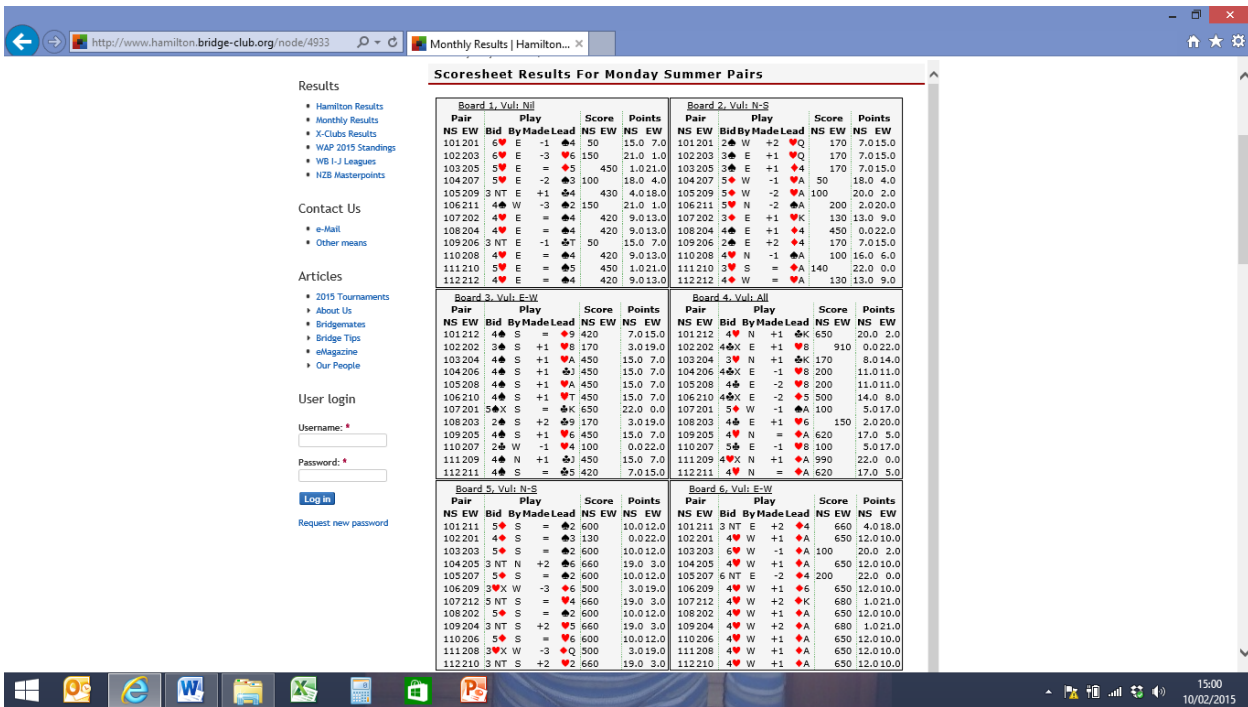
http://www.hamilton.bridge-club.org/node/4933

Monthly Results | Hamilton...

Results

- Hamilton Results
- Monthly Results
- X-Clubs Results
- WAP 2015 Standings
- WB I-J Leagues
- NZB Masterpoints

Contact Us

- e-Mail
- Other means

Articles

- 2015 Tournaments
- About Us
- Bridgemates
- Bridge Tips
- eMagazine
- Our People

User login

Username: *

Password: *

Log in

Request new password

Scoresheet Results For Monday Summer Pairs

Board 1, Vul: Nil

| NS | EW | Bid | By | Made | Lead | Score NS | Score EW | Points NS | Points EW |
|---|---|---|---|---|---|---|---|---|---|
| 101 | 201 | 6♥ | E | -1 | ♠4 | 50 | | 15.0 | 7.0 |
| 102 | 203 | 6♥ | E | -3 | ♥6 | 150 | | 21.0 | 1.0 |
| 103 | 205 | 5♥ | E | = | ♦5 | | 450 | 1.0 | 21.0 |
| 104 | 207 | 5♥ | E | -2 | ♠3 | 100 | | 18.0 | 4.0 |
| 105 | 209 | 3 NT | E | +1 | ♣4 | | 430 | 4.0 | 18.0 |
| 106 | 211 | 4♠ | W | -3 | ♠2 | 150 | | 21.0 | 1.0 |
| 107 | 202 | 4♥ | E | = | ♠4 | | 420 | 9.0 | 13.0 |
| 108 | 204 | 4♥ | E | = | ♠4 | | 420 | 9.0 | 13.0 |
| 109 | 206 | 3 NT | E | -1 | ♣T | 50 | | 15.0 | 7.0 |
| 110 | 208 | 4♥ | E | = | ♠4 | | 420 | 9.0 | 13.0 |
| 111 | 210 | 5♥ | E | = | ♠5 | | 450 | 1.0 | 21.0 |
| 112 | 212 | 4♥ | E | = | ♠4 | | 420 | 9.0 | 13.0 |

Board 2, Vul: N-S

| NS | EW | Bid | By | Made | Lead | Score NS | Score EW | Points NS | Points EW |
|---|---|---|---|---|---|---|---|---|---|
| 101 | 201 | 2♠ | W | +2 | ♥Q | | 170 | 7.0 | 15.0 |
| 102 | 203 | 3♠ | E | +1 | ♥Q | | 170 | 7.0 | 15.0 |
| 103 | 205 | 3♠ | E | +1 | ♦4 | | 170 | 7.0 | 15.0 |
| 104 | 207 | 5♦ | W | -1 | ♥A | 50 | | 18.0 | 4.0 |
| 105 | 209 | 5♦ | W | -2 | ♥A | 100 | | 20.0 | 2.0 |
| 106 | 211 | 5♥ | N | -2 | ♠A | | 200 | 2.0 | 20.0 |
| 107 | 202 | 3♦ | E | +1 | ♥K | | 130 | 13.0 | 9.0 |
| 108 | 204 | 4♠ | E | +1 | ♦4 | | 450 | 0.0 | 22.0 |
| 109 | 206 | 2♠ | E | +2 | ♦4 | | 170 | 7.0 | 15.0 |
| 110 | 208 | 4♥ | N | -1 | ♠A | | 100 | 16.0 | 6.0 |
| 111 | 210 | 3♥ | S | = | ♦A | 140 | | 22.0 | 0.0 |
| 112 | 212 | 4♦ | W | = | ♥A | | 130 | 13.0 | 9.0 |

Board 3, Vul: E-W

| NS | EW | Bid | By | Made | Lead | Score NS | Score EW | Points NS | Points EW |
|---|---|---|---|---|---|---|---|---|---|
| 101 | 212 | 4♠ | S | = | ♦9 | 420 | | 7.0 | 15.0 |
| 102 | 202 | 3♠ | S | +1 | ♥8 | 170 | | 3.0 | 19.0 |
| 103 | 204 | 4♠ | S | +1 | ♥A | 450 | | 15.0 | 7.0 |
| 104 | 206 | 4♠ | S | +1 | ♣J | 450 | | 15.0 | 7.0 |
| 105 | 208 | 4♠ | S | +1 | ♥A | 450 | | 15.0 | 7.0 |
| 106 | 210 | 4♠ | S | +1 | ♥T | 450 | | 15.0 | 7.0 |
| 107 | 201 | 5♠X | S | = | ♣K | 650 | | 22.0 | 0.0 |
| 108 | 203 | 2♠ | S | +2 | ♣9 | 170 | | 3.0 | 19.0 |
| 109 | 205 | 4♠ | S | +1 | ♥6 | 450 | | 15.0 | 7.0 |
| 110 | 207 | 2♠ | W | -1 | ♥4 | 100 | | 0.0 | 22.0 |
| 111 | 209 | 4♠ | N | +1 | ♣J | 450 | | 15.0 | 7.0 |
| 112 | 211 | 4♠ | S | = | ♣5 | 420 | | 7.0 | 15.0 |

Board 4, Vul: All

| NS | EW | Bid | By | Made | Lead | Score NS | Score EW | Points NS | Points EW |
|---|---|---|---|---|---|---|---|---|---|
| 101 | 212 | 4♥ | N | +1 | ♣K | 650 | | 20.0 | 2.0 |
| 102 | 202 | 4♣X | E | +1 | ♥8 | | 910 | 0.0 | 22.0 |
| 103 | 204 | 3♥ | N | +1 | ♣K | 170 | | 8.0 | 14.0 |
| 104 | 206 | 4♣X | E | -1 | ♥8 | 200 | | 11.0 | 11.0 |
| 105 | 208 | 4♣ | E | -2 | ♥8 | 200 | | 11.0 | 11.0 |
| 106 | 210 | 4♣X | E | -2 | ♦5 | 500 | | 14.0 | 8.0 |
| 107 | 201 | 5♦ | W | -1 | ♠A | 100 | | 5.0 | 17.0 |
| 108 | 203 | 4♣ | E | +1 | ♥6 | | 150 | 2.0 | 20.0 |
| 109 | 205 | 4♥ | N | = | ♦A | 620 | | 17.0 | 5.0 |
| 110 | 207 | 5♣ | E | -1 | ♥8 | 100 | | 5.0 | 17.0 |
| 111 | 209 | 4♥X | N | +1 | ♦A | 990 | | 22.0 | 0.0 |
| 112 | 211 | 4♥ | N | = | ♦A | 620 | | 17.0 | 5.0 |

Board 5, Vul: N-S

| NS | EW | Bid | By | Made | Lead | Score NS | Score EW | Points NS | Points EW |
|---|---|---|---|---|---|---|---|---|---|
| 101 | 211 | 5♦ | S | = | ♠2 | 600 | | 10.0 | 12.0 |
| 102 | 201 | 4♦ | S | = | ♠3 | 130 | | 0.0 | 22.0 |
| 103 | 203 | 5♦ | S | = | ♠2 | 600 | | 10.0 | 12.0 |
| 104 | 205 | 3 NT | N | +2 | ♠6 | 660 | | 19.0 | 3.0 |
| 105 | 207 | 5♦ | S | = | ♠2 | 600 | | 10.0 | 12.0 |
| 106 | 209 | 3♥X | W | -3 | ♦6 | 500 | | 3.0 | 19.0 |
| 107 | 212 | 5 NT | S | = | ♥4 | 660 | | 19.0 | 3.0 |
| 108 | 202 | 5♦ | S | = | ♠2 | 600 | | 10.0 | 12.0 |
| 109 | 204 | 3 NT | S | +2 | ♥5 | 660 | | 19.0 | 3.0 |
| 110 | 206 | 5♦ | S | = | ♥6 | 600 | | 10.0 | 12.0 |
| 111 | 208 | 3♥X | W | -3 | ♦Q | 500 | | 3.0 | 19.0 |
| 112 | 210 | 3 NT | S | +2 | ♥2 | 660 | | 19.0 | 3.0 |

Board 6, Vul: E-W

| NS | EW | Bid | By | Made | Lead | Score NS | Score EW | Points NS | Points EW |
|---|---|---|---|---|---|---|---|---|---|
| 101 | 211 | 3 NT | E | +2 | ♦4 | | 660 | 4.0 | 18.0 |
| 102 | 201 | 4♥ | W | +1 | ♦A | | 650 | 12.0 | 10.0 |
| 103 | 203 | 6♥ | W | -1 | ♦A | 100 | | 20.0 | 2.0 |
| 104 | 205 | 4♥ | W | +1 | ♦A | | 650 | 12.0 | 10.0 |
| 105 | 207 | 6 NT | E | -2 | ♦4 | 200 | | 22.0 | 0.0 |
| 106 | 209 | 4♥ | W | +1 | ♦6 | | 650 | 12.0 | 10.0 |
| 107 | 212 | 4♥ | W | +2 | ♦K | | 680 | 1.0 | 21.0 |
| 108 | 202 | 4♥ | W | +1 | ♦A | | 650 | 12.0 | 10.0 |
| 109 | 204 | 4♥ | W | +2 | ♦A | | 680 | 1.0 | 21.0 |
| 110 | 206 | 4♥ | W | +1 | ♦A | | 650 | 12.0 | 10.0 |
| 111 | 208 | 4♥ | W | +1 | ♦A | | 650 | 12.0 | 10.0 |
| 112 | 210 | 4♥ | W | +1 | ♦A | | 650 | 12.0 | 10.0 |

15:00
10/02/2015